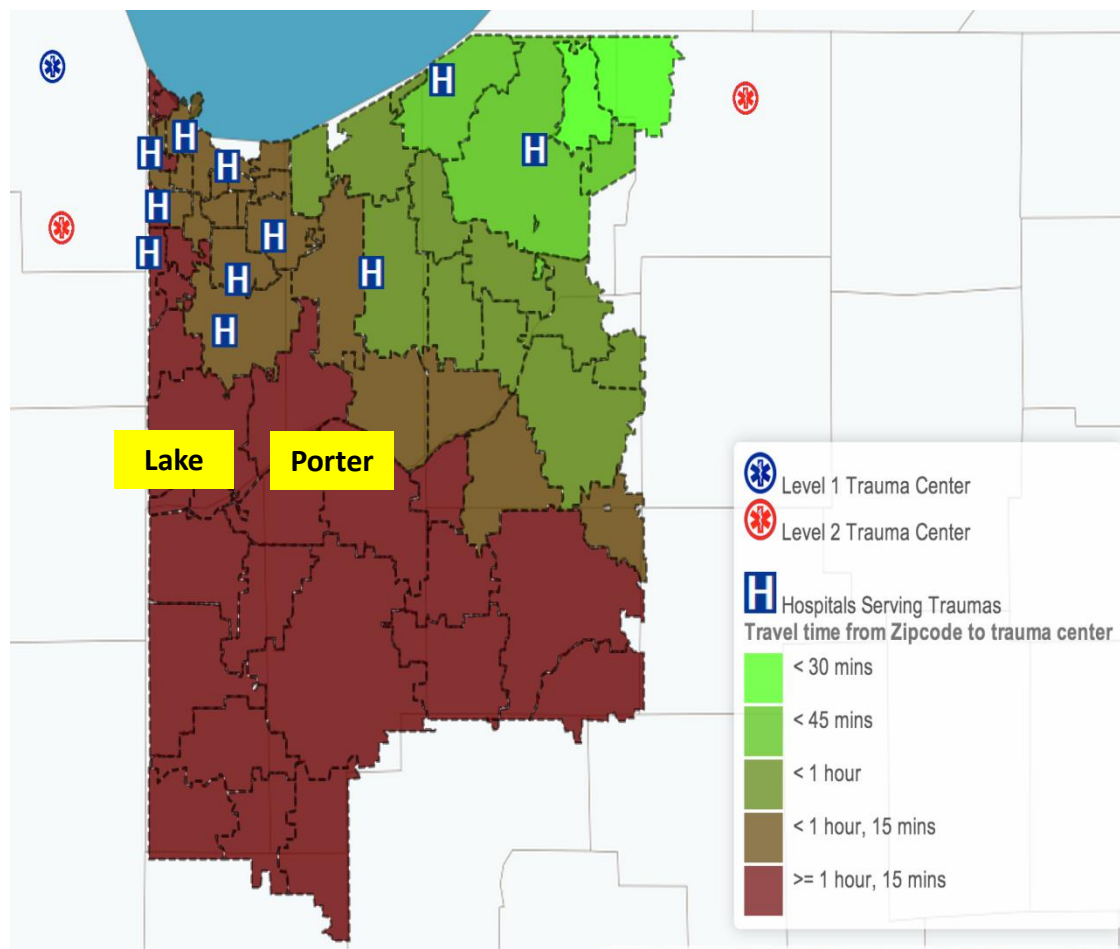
H
H
H
H
H
H
H
H
H
H
H

Lake
Porter

Level 1 Trauma Center
Level 2 Trauma Center

H Hospitals Serving Traumas
Travel time from Zipcode to trauma center
< 30 mins
< 45 mins
< 1 hour
< 1 hour, 15 mins
>= 1 hour, 15 mins